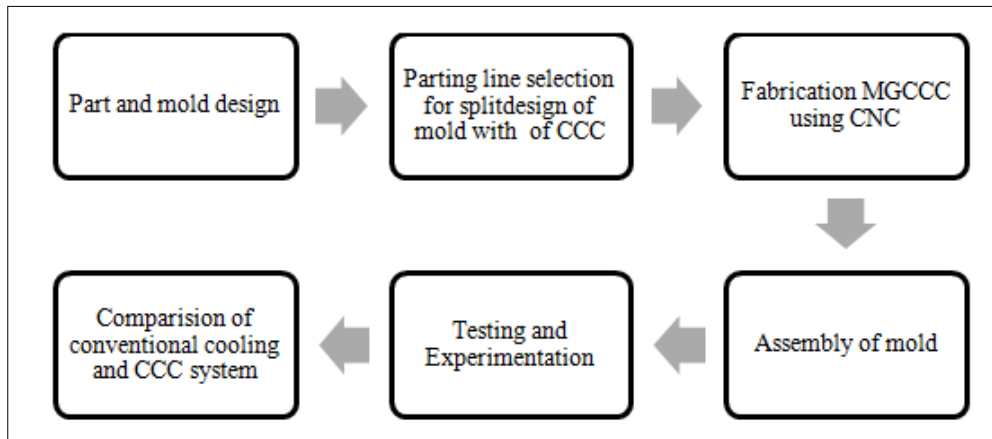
Part and mold design

Parting line selection for splitdesign of mold with of CCC

Fabrication MGCCC using CNC

Assembly of mold

Testing and Experimentation

Comparision of conventional cooling and CCC system